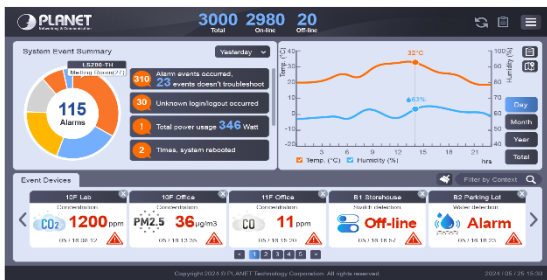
PLANET
Networking & Communication

3000 Total
2980 On-line
20 Off-line

System Event Summary
Yesterday

LS200-TH
Meeting Room(7F)

115
Alarms

310 Alarm events occurred, 23 events doesn't troubleshoot
30 Unknown login/logout occurred
1 Total power usage 346 Watt
2 Times, system rebooted

Temp. (°C)
Humidity (%)
32°C
63%
40
35
30
25
20
15
10
100
80
60
40
20
0
3
6
9
12
15
18
21
hrs
Temp. (°C)
Humidity (%)

Day
Month
Year
Total

Event Devices
Filter by Context

10F Lab
Concentration
$CO_2$ 1200 ppm
05 / 18 18:52

10F Office
Concentration
PM2.5 36 ug/m3
05 / 18 18:36

11F Office
Concentration
CO 11 ppm
05 / 18 18:20

B1 Storehouse
Switch detection
Off-line
05 / 18 18:07

B2 Parking Lot
Water detection
Alarm
05 / 18 18:07

1 2 3 4 5

Copyright 2024 © PLANET Technology Corporation. All rights reserved.
2024 / 05 / 25 15:30